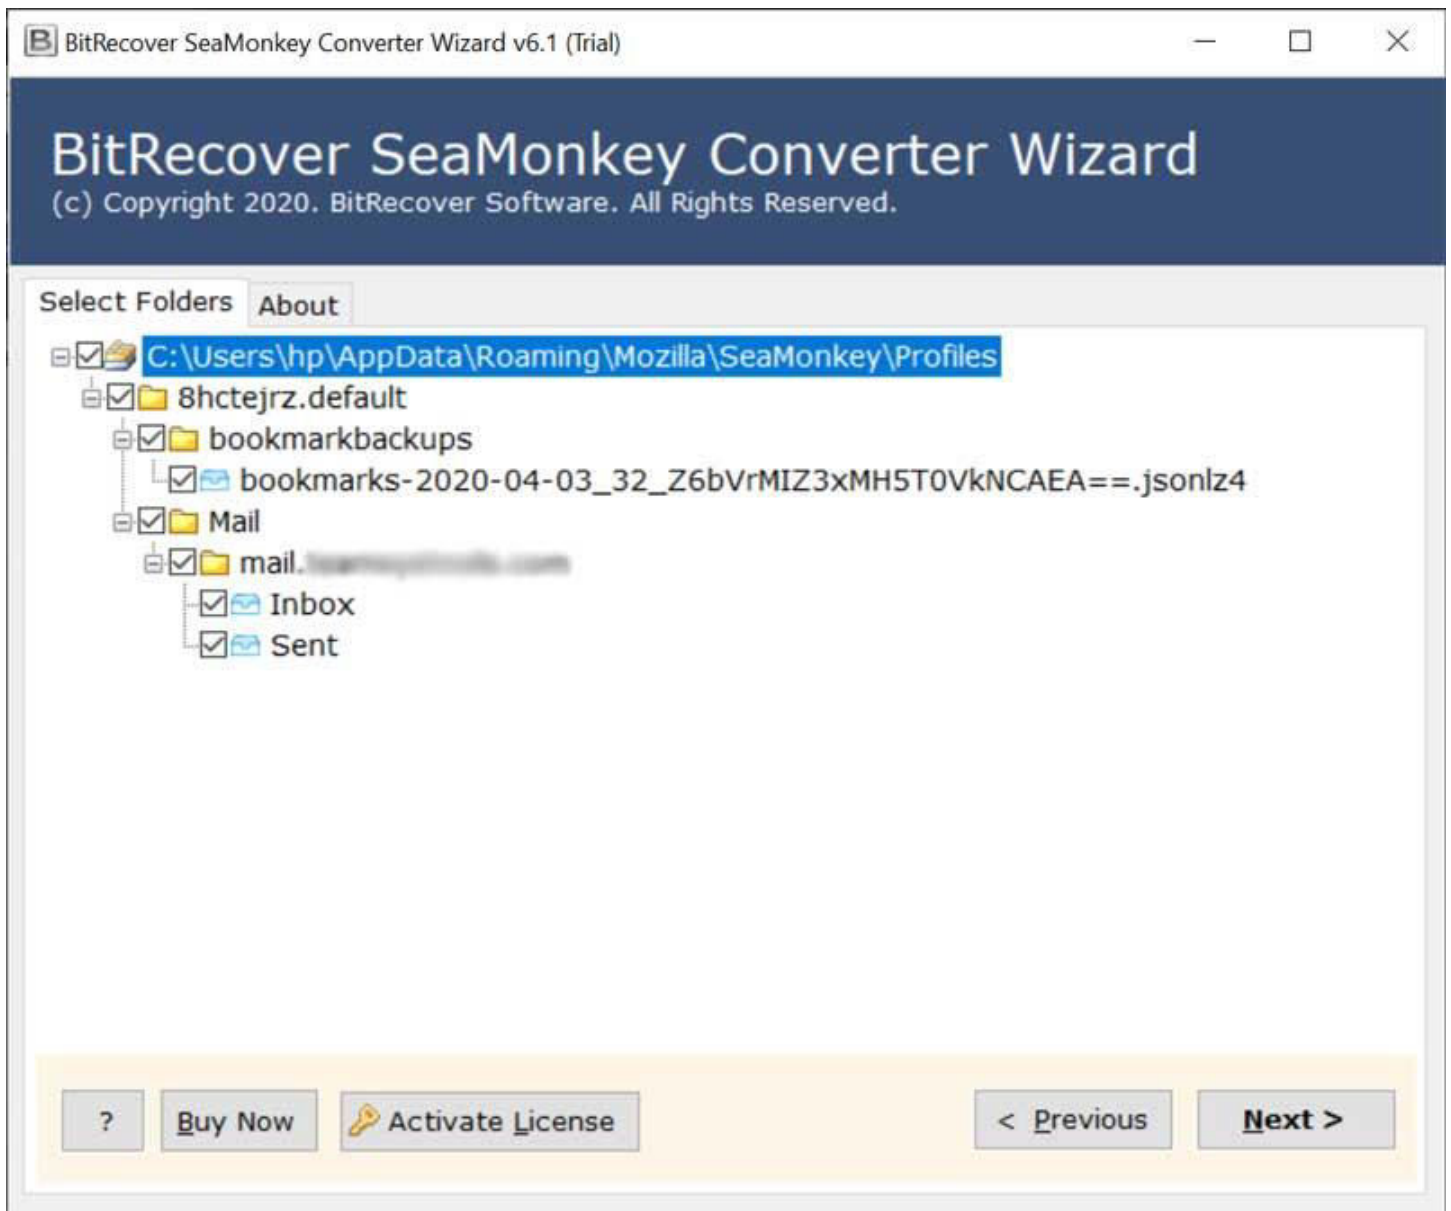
BitRecover SeaMonkey Converter Wizard v6.1 (Trial)

BitRecover SeaMonkey Converter Wizard
(c) Copyright 2020. BitRecover Software. All Rights Reserved.

Select Folders
About

C:\Users\hp\AppData\Roaming\Mozilla\SeaMonkey\Profiles
8hctejrz.default
bookmarkbackups
bookmarks-2020-04-03_32_Z6bVrMIZ3xMH5T0VkNCAEA==.jsonlz4
Mail
mail.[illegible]
Inbox
Sent

?
Buy Now
Activate License
< Previous
Next >